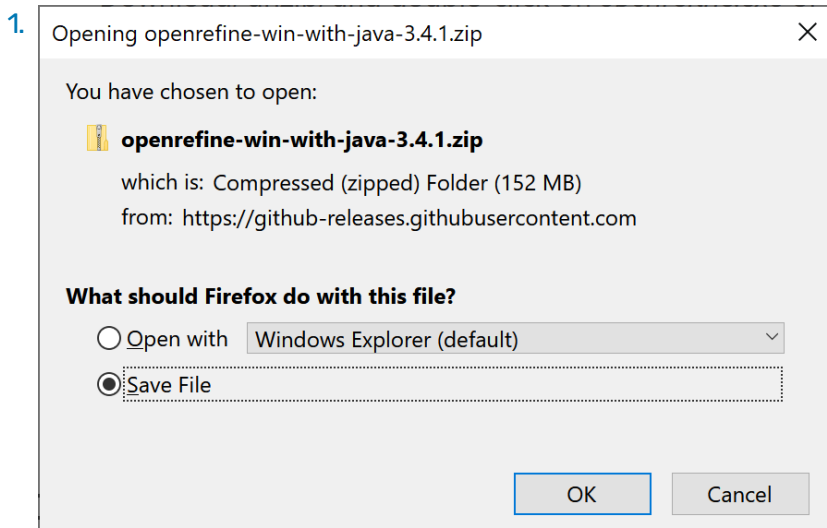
1.

Opening openrefine-win-with-java-3.4.1.zip

×

You have chosen to open:

openrefine-win-with-java-3.4.1.zip

which is: Compressed (zipped) Folder (152 MB)

from: https://github-releases.githubusercontent.com

What should Firefox do with this file?

Open with Windows Explorer (default)

Save File

OK

Cancel